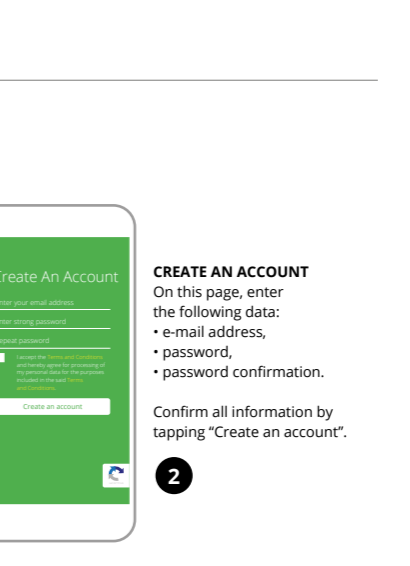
Create An Account

Enter your email address

Enter strong password

Repeat password

I accept the Terms and Conditions and hereby agree for processing of my personal data for the purposes included in the said Terms and Conditions.

Create an account

CREATE AN ACCOUNT
On this page, enter the following data:
• e-mail address,
• password,
• password confirmation.

Confirm all information by tapping "Create an account".

2